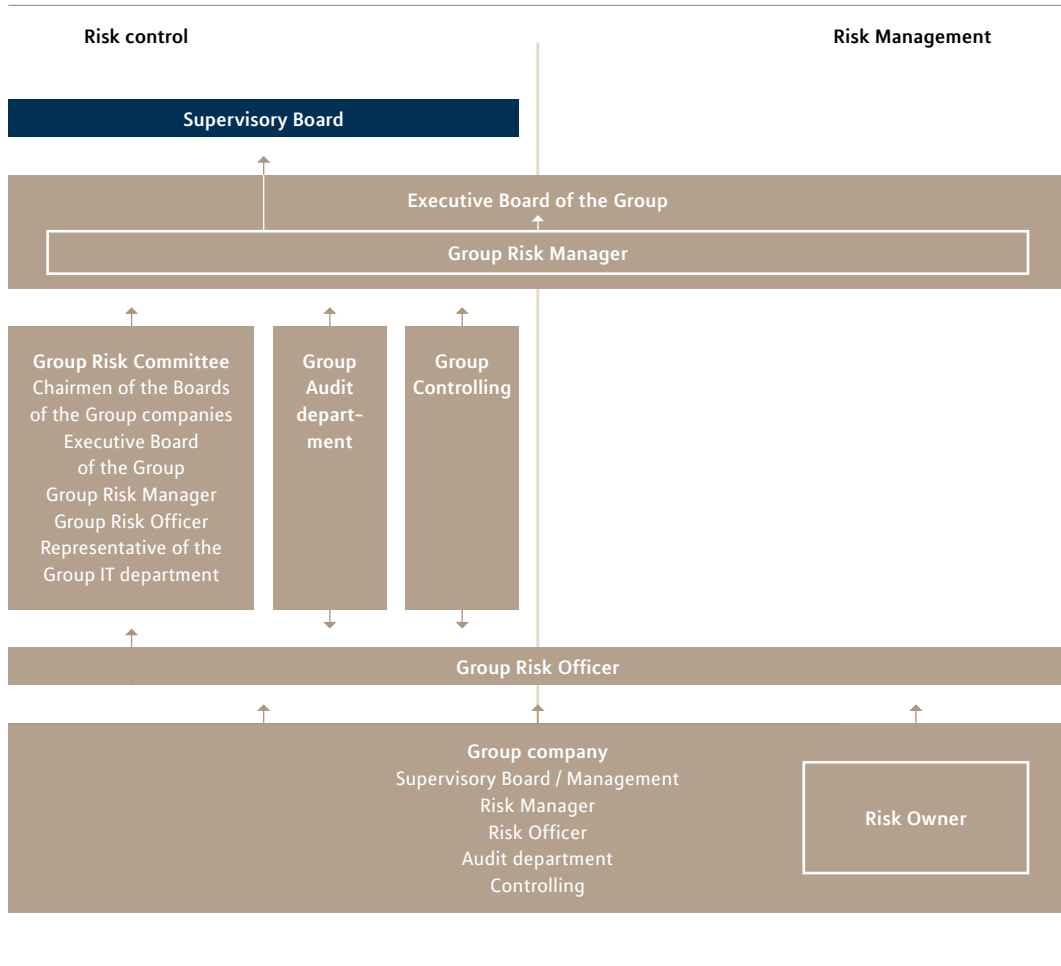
Risk control

Risk Management

Supervisory Board

Executive Board of the Group

Group Risk Manager

Group Risk Committee
Chairmen of the Boards of the Group companies
Executive Board of the Group
Group Risk Manager
Group Risk Officer
Representative of the Group IT department

Group Audit department

Group Controlling

Group Risk Officer

Group company
Supervisory Board / Management
Risk Manager
Risk Officer
Audit department
Controlling

Risk Owner